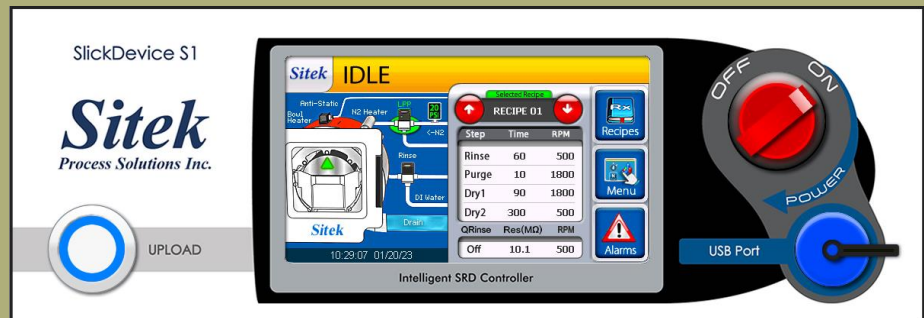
SlickDevice S1

Sitek
Process Solutions Inc.

UPLOAD

Sitek IDLE

Anti-Static
Bowl Heater
N2 Heater
LPP
20 PSI
<-N2
Rinse
DI Water
Drain
Sitek
10:29:07 01/20/23

Selected Recipe
RECIPE 01

| Step | Time | RPM |
|---|---|---|
| Rinse | 60 | 500 |
| Purge | 10 | 1800 |
| Dry1 | 90 | 1800 |
| Dry2 | 300 | 500 |

| QRinse | Res(MΩ) | RPM |
|---|---|---|
| Off | 10.1 | 500 |

Rx
Recipes
Menu
Alarms

Intelligent SRD Controller

OFF
ON
POWER
USB Port